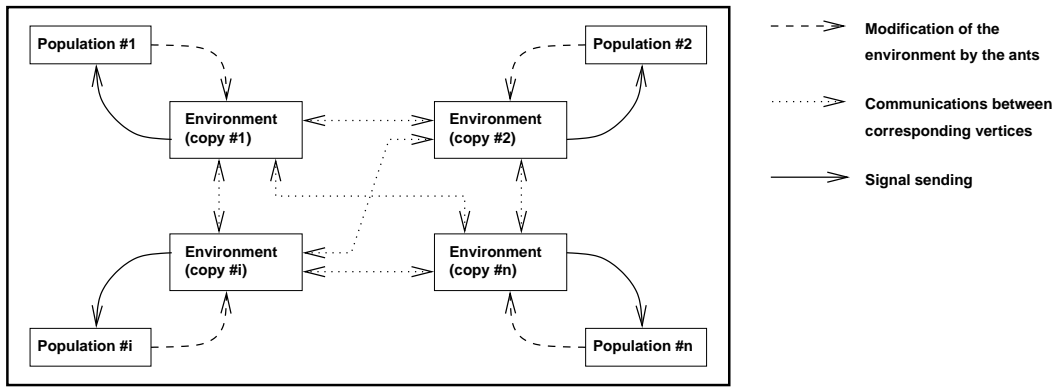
Population #1

Population #2

Environment (copy #1)

Environment (copy #2)

Environment (copy #i)

Environment (copy #n)

Population #i

Population #n

Modification of the environment by the ants

Communications between corresponding vertices

Signal sending